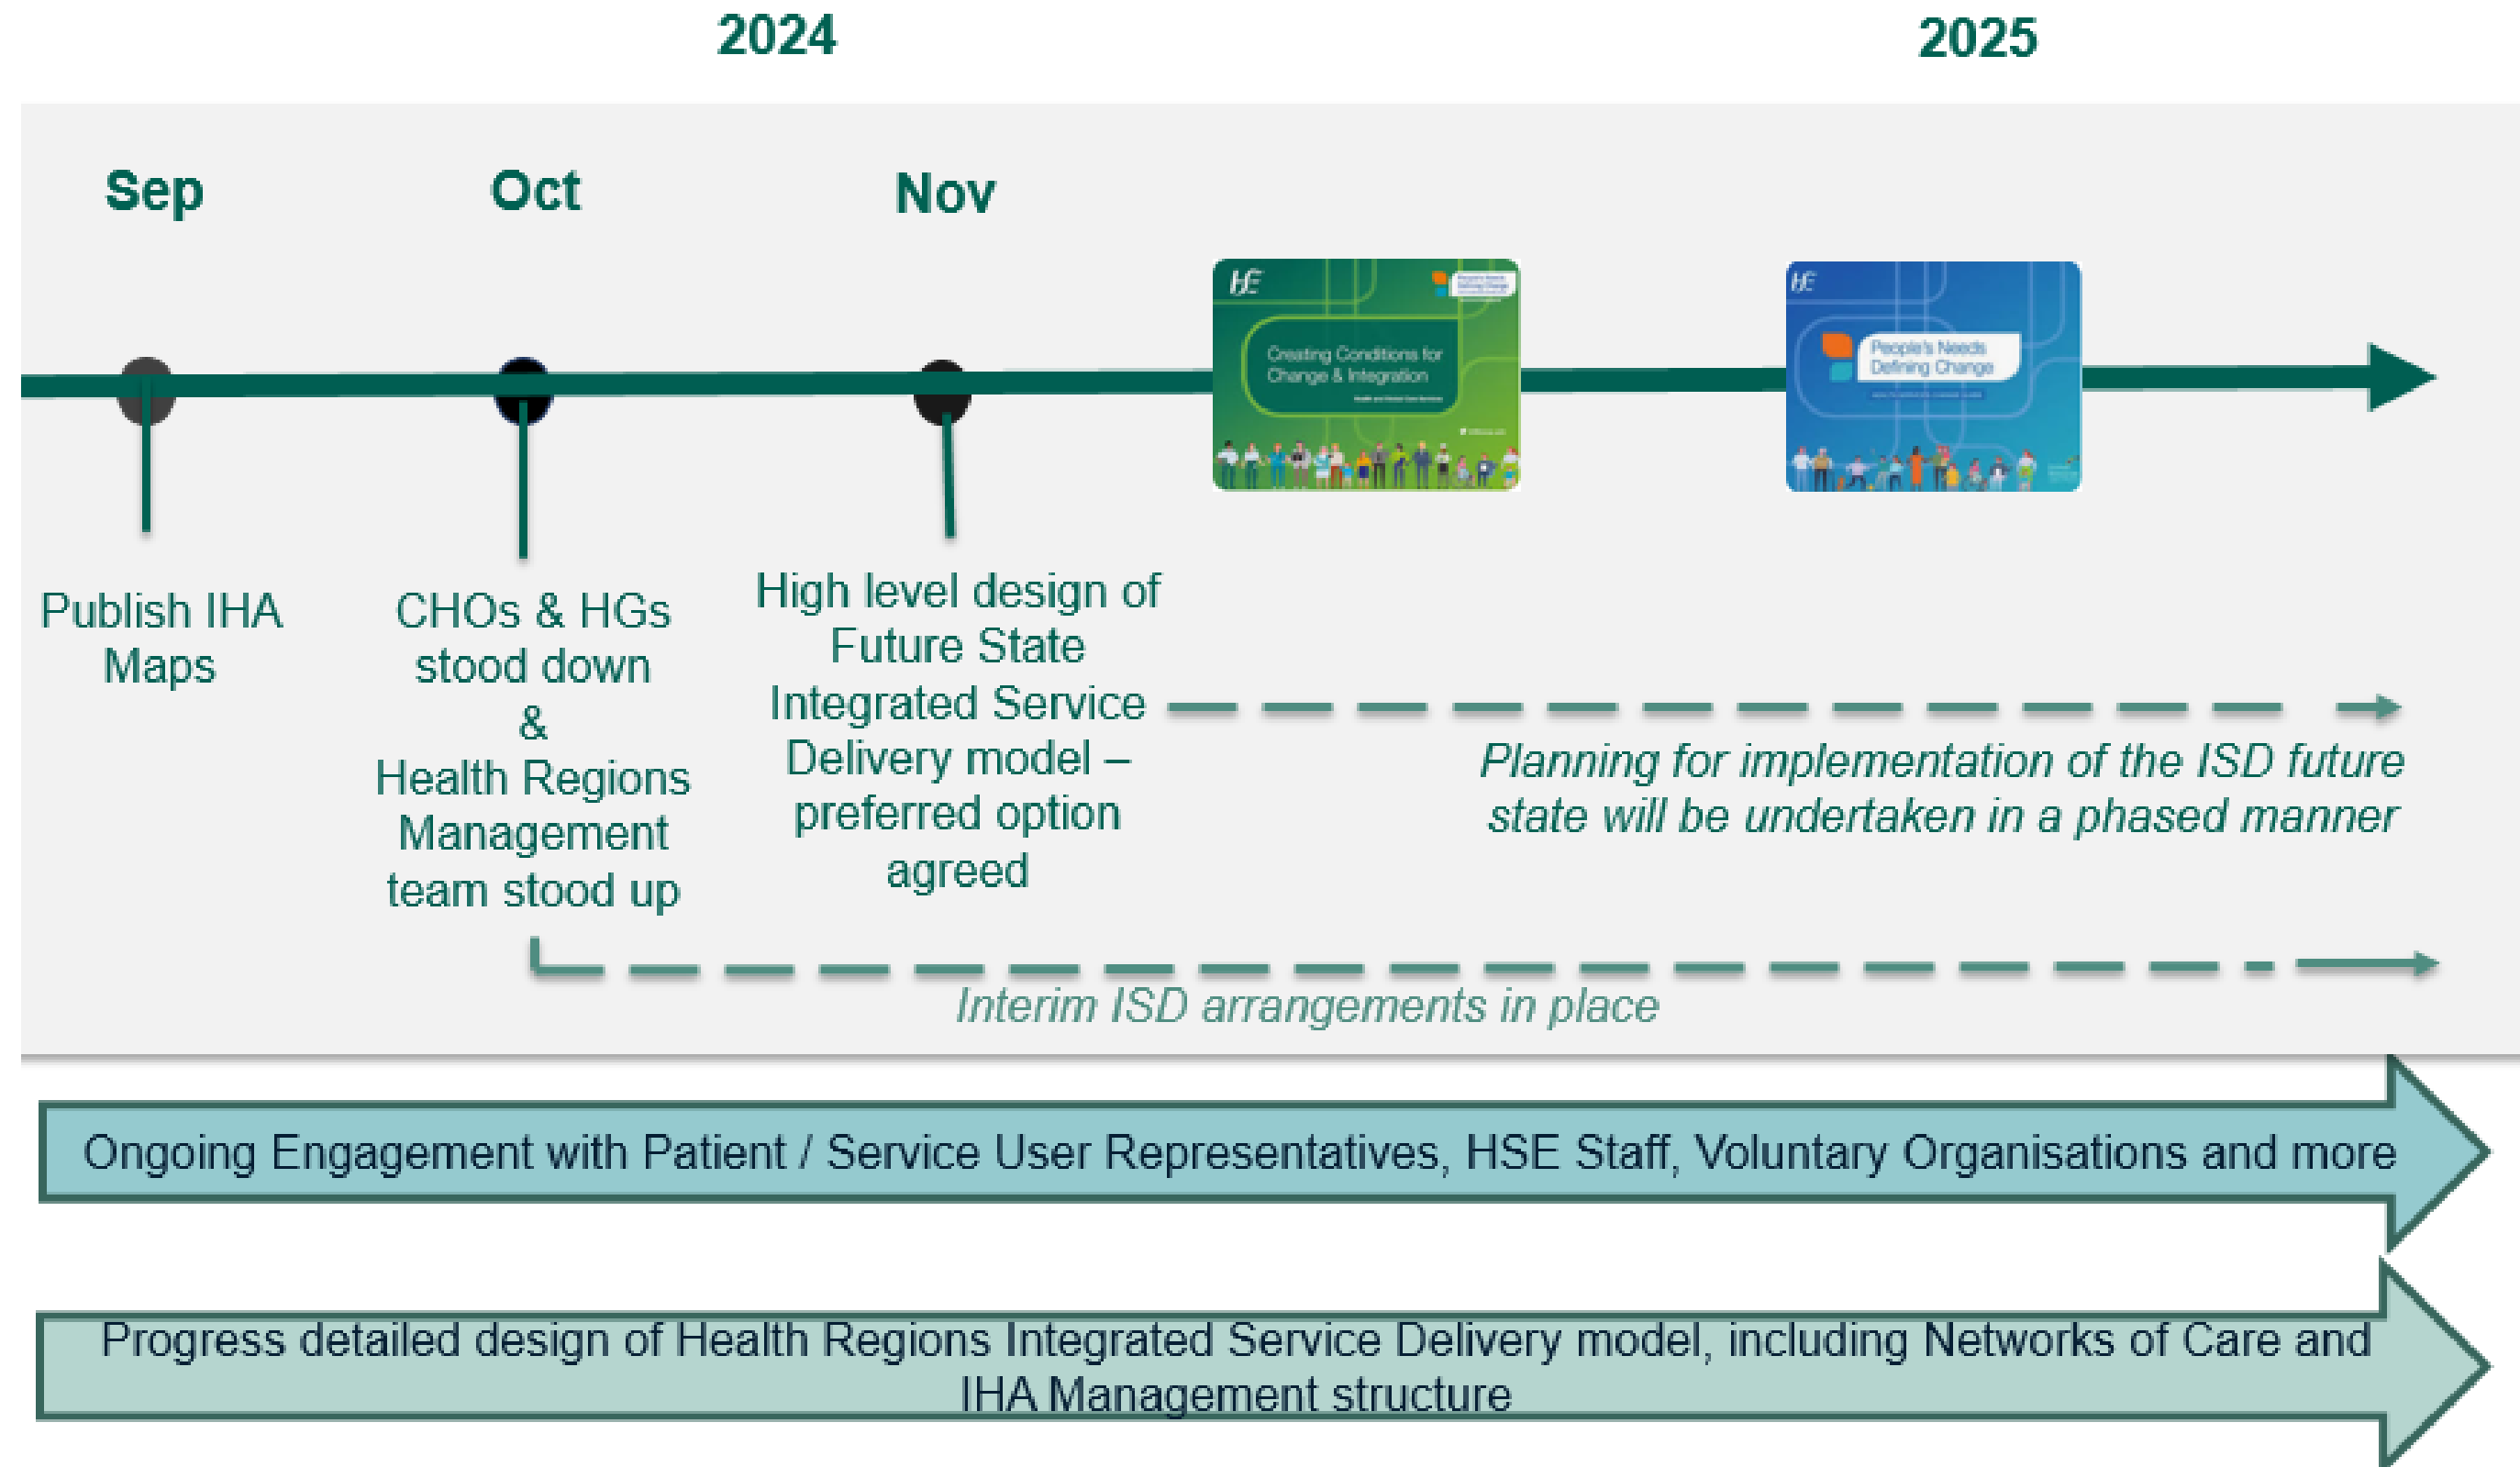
2024

2025

Sep

Oct

Nov

HSE

Creating Conditions for Change & Integration

HSE

People's Needs Defining Change

Publish IHA Maps

CHOs & HGs stood down & Health Regions Management team stood up

High level design of Future State Integrated Service Delivery model – preferred option agreed

Planning for implementation of the ISD future state will be undertaken in a phased manner

Interim ISD arrangements in place

Ongoing Engagement with Patient / Service User Representatives, HSE Staff, Voluntary Organisations and more

Progress detailed design of Health Regions Integrated Service Delivery model, including Networks of Care and IHA Management structure